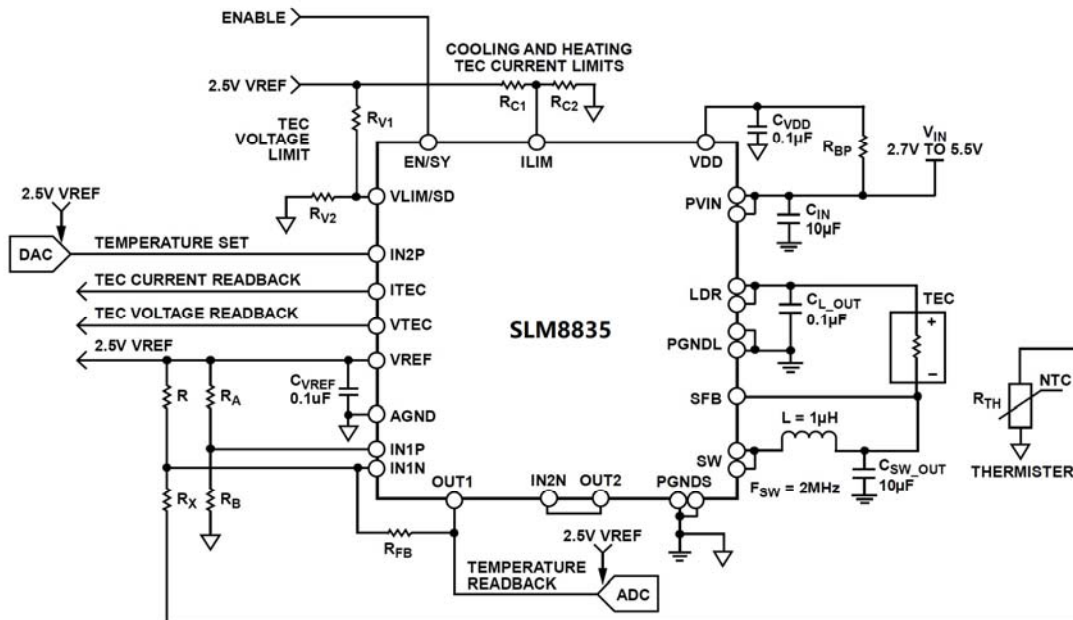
ENABLE

COOLING AND HEATING TEC CURRENT LIMITS

2.5V VREF

$R_{C1}$ $R_{C2}$

$R_{V1}$

TEC VOLTAGE LIMIT

EN/SY ILIM VDD

$C_{VDD}$ 0.1µF

$R_{BP}$

$V_{IN}$ 2.7V TO 5.5V

2.5V VREF

VLIM/SD

$R_{V2}$

PVIN

$C_{IN}$ 10µF

DAC

TEMPERATURE SET

IN2P

TEC CURRENT READBACK

ITEC

LDR

$C_{L\_OUT}$ 0.1µF

TEC

+

TEC VOLTAGE READBACK

VTEC

SLM8835

2.5V VREF

VREF

PGNDL

–

R

$R_A$

$C_{VREF}$ 0.1uF

AGND

SFB

$R_{TH}$

NTC

L = 1µH

IN1P

SW

IN1N

$C_{SW\_OUT}$ 10µF

THERMISTER

$F_{SW}$ = 2MHz

$R_X$

$R_B$

OUT1

IN2N

OUT2

PGNDS

$R_{FB}$

2.5V VREF

TEMPERATURE READBACK

ADC